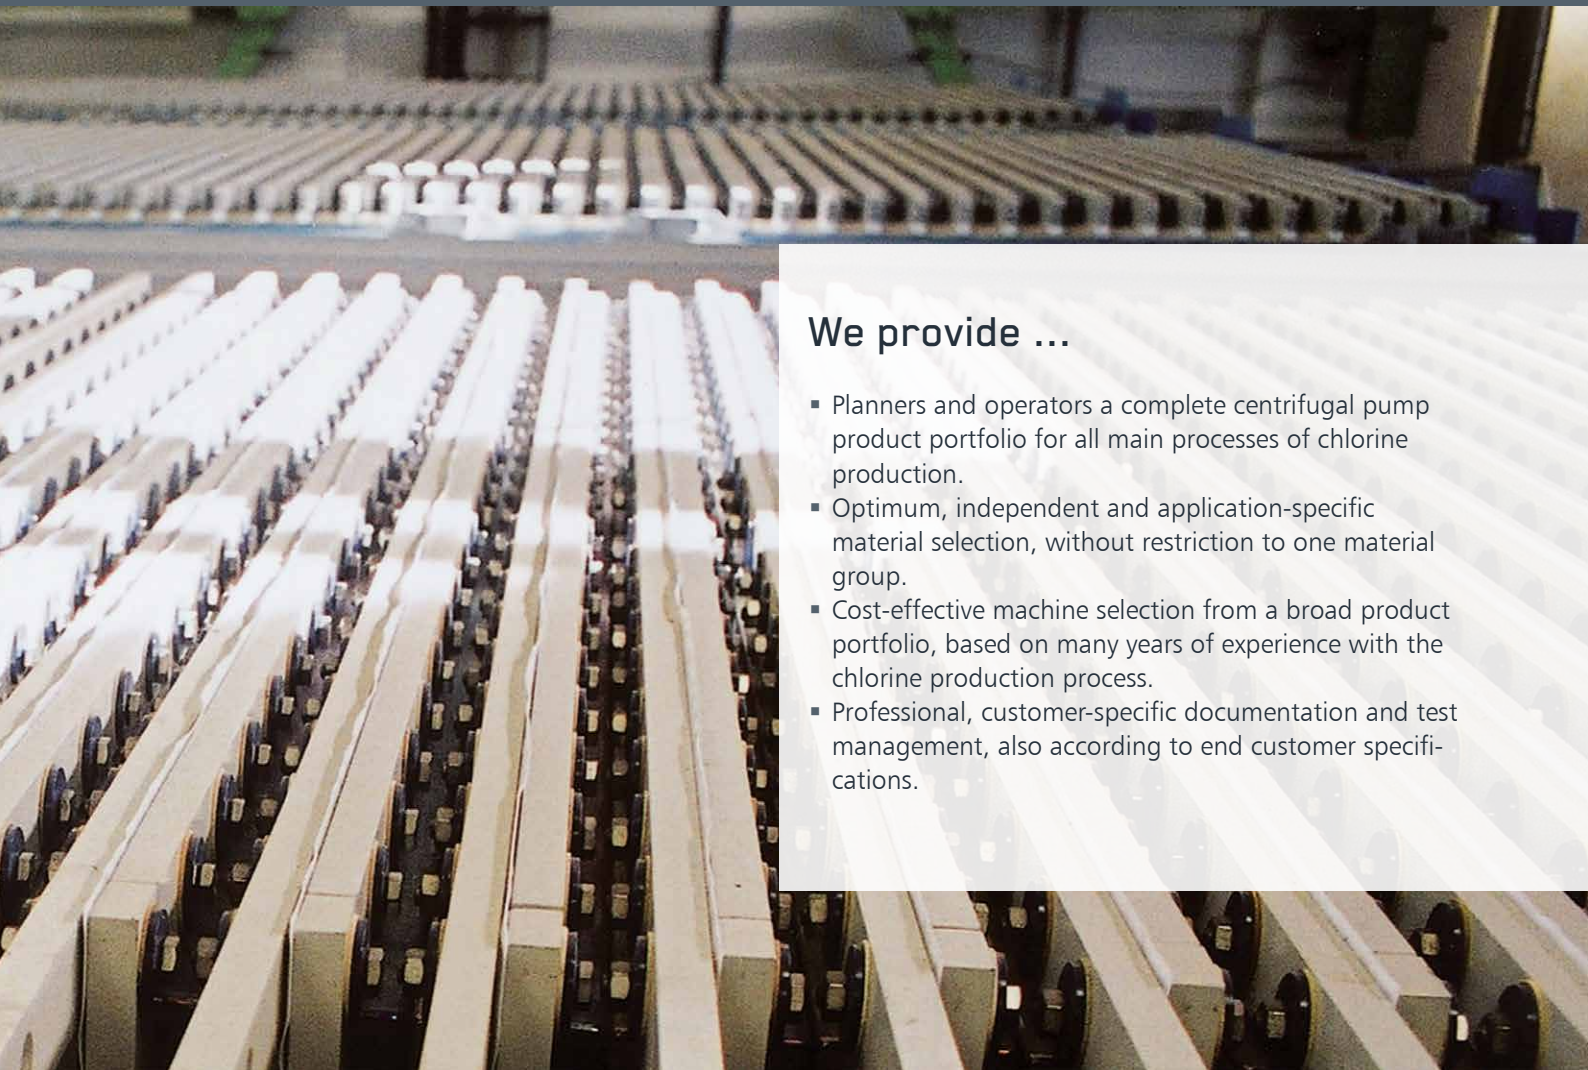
We provide ...

▪ Planners and operators a complete centrifugal pump product portfolio for all main processes of chlorine production.
▪ Optimum, independent and application-specific material selection, without restriction to one material group.
▪ Cost-effective machine selection from a broad product portfolio, based on many years of experience with the chlorine production process.
▪ Professional, customer-specific documentation and test management, also according to end customer specifications.